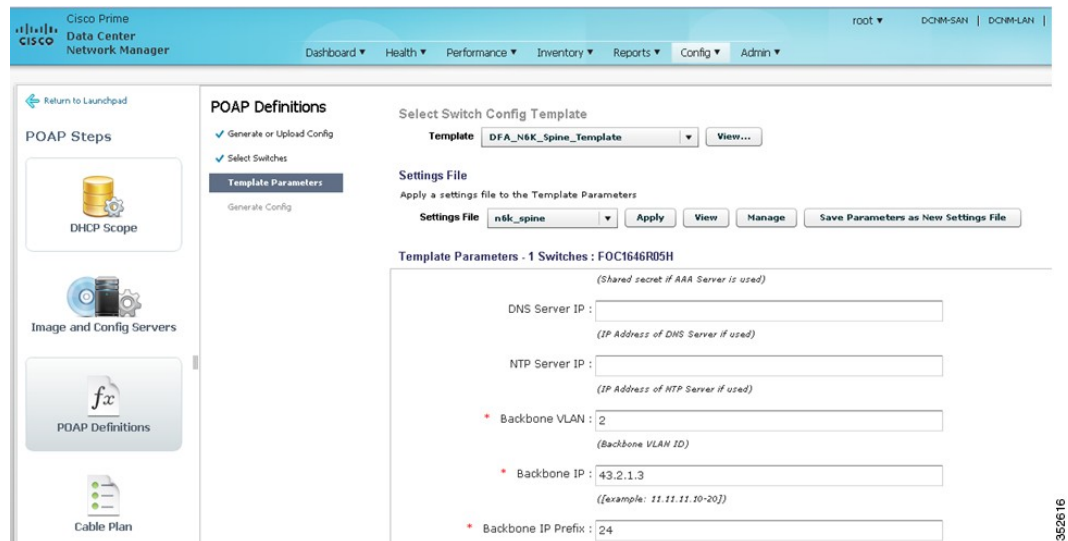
cisco Cisco Prime Data Center Network Manager

root ▾ DCNM-SAN | DCNM-LAN |

Dashboard ▾ Health ▾ Performance ▾ Inventory ▾ Reports ▾ Config ▾ Admin ▾

Return to Launchpad

POAP Steps

DHCP Scope

Image and Config Servers

$fx$

POAP Definitions

Cable Plan

POAP Definitions

✓ Generate or Upload Config

✓ Select Switches

Template Parameters

Generate Config

Select Switch Config Template

Template DFA_N6K_Spine_Template ▾ View...

Settings File

Apply a settings file to the Template Parameters

Settings File n6k_spine ▾ Apply View Manage Save Parameters as New Settings File

Template Parameters - 1 Switches : FOC1646R05H

(Shared secret if AAA Server is used)

DNS Server IP :

(IP Address of DNS Server if used)

NTP Server IP :

(IP Address of NTP Server if used)

* Backbone VLAN : 2

(Backbone VLAN ID)

* Backbone IP : 43.2.1.3

([example: 11.11.11.10-20])

* Backbone IP Prefix : 24

352616